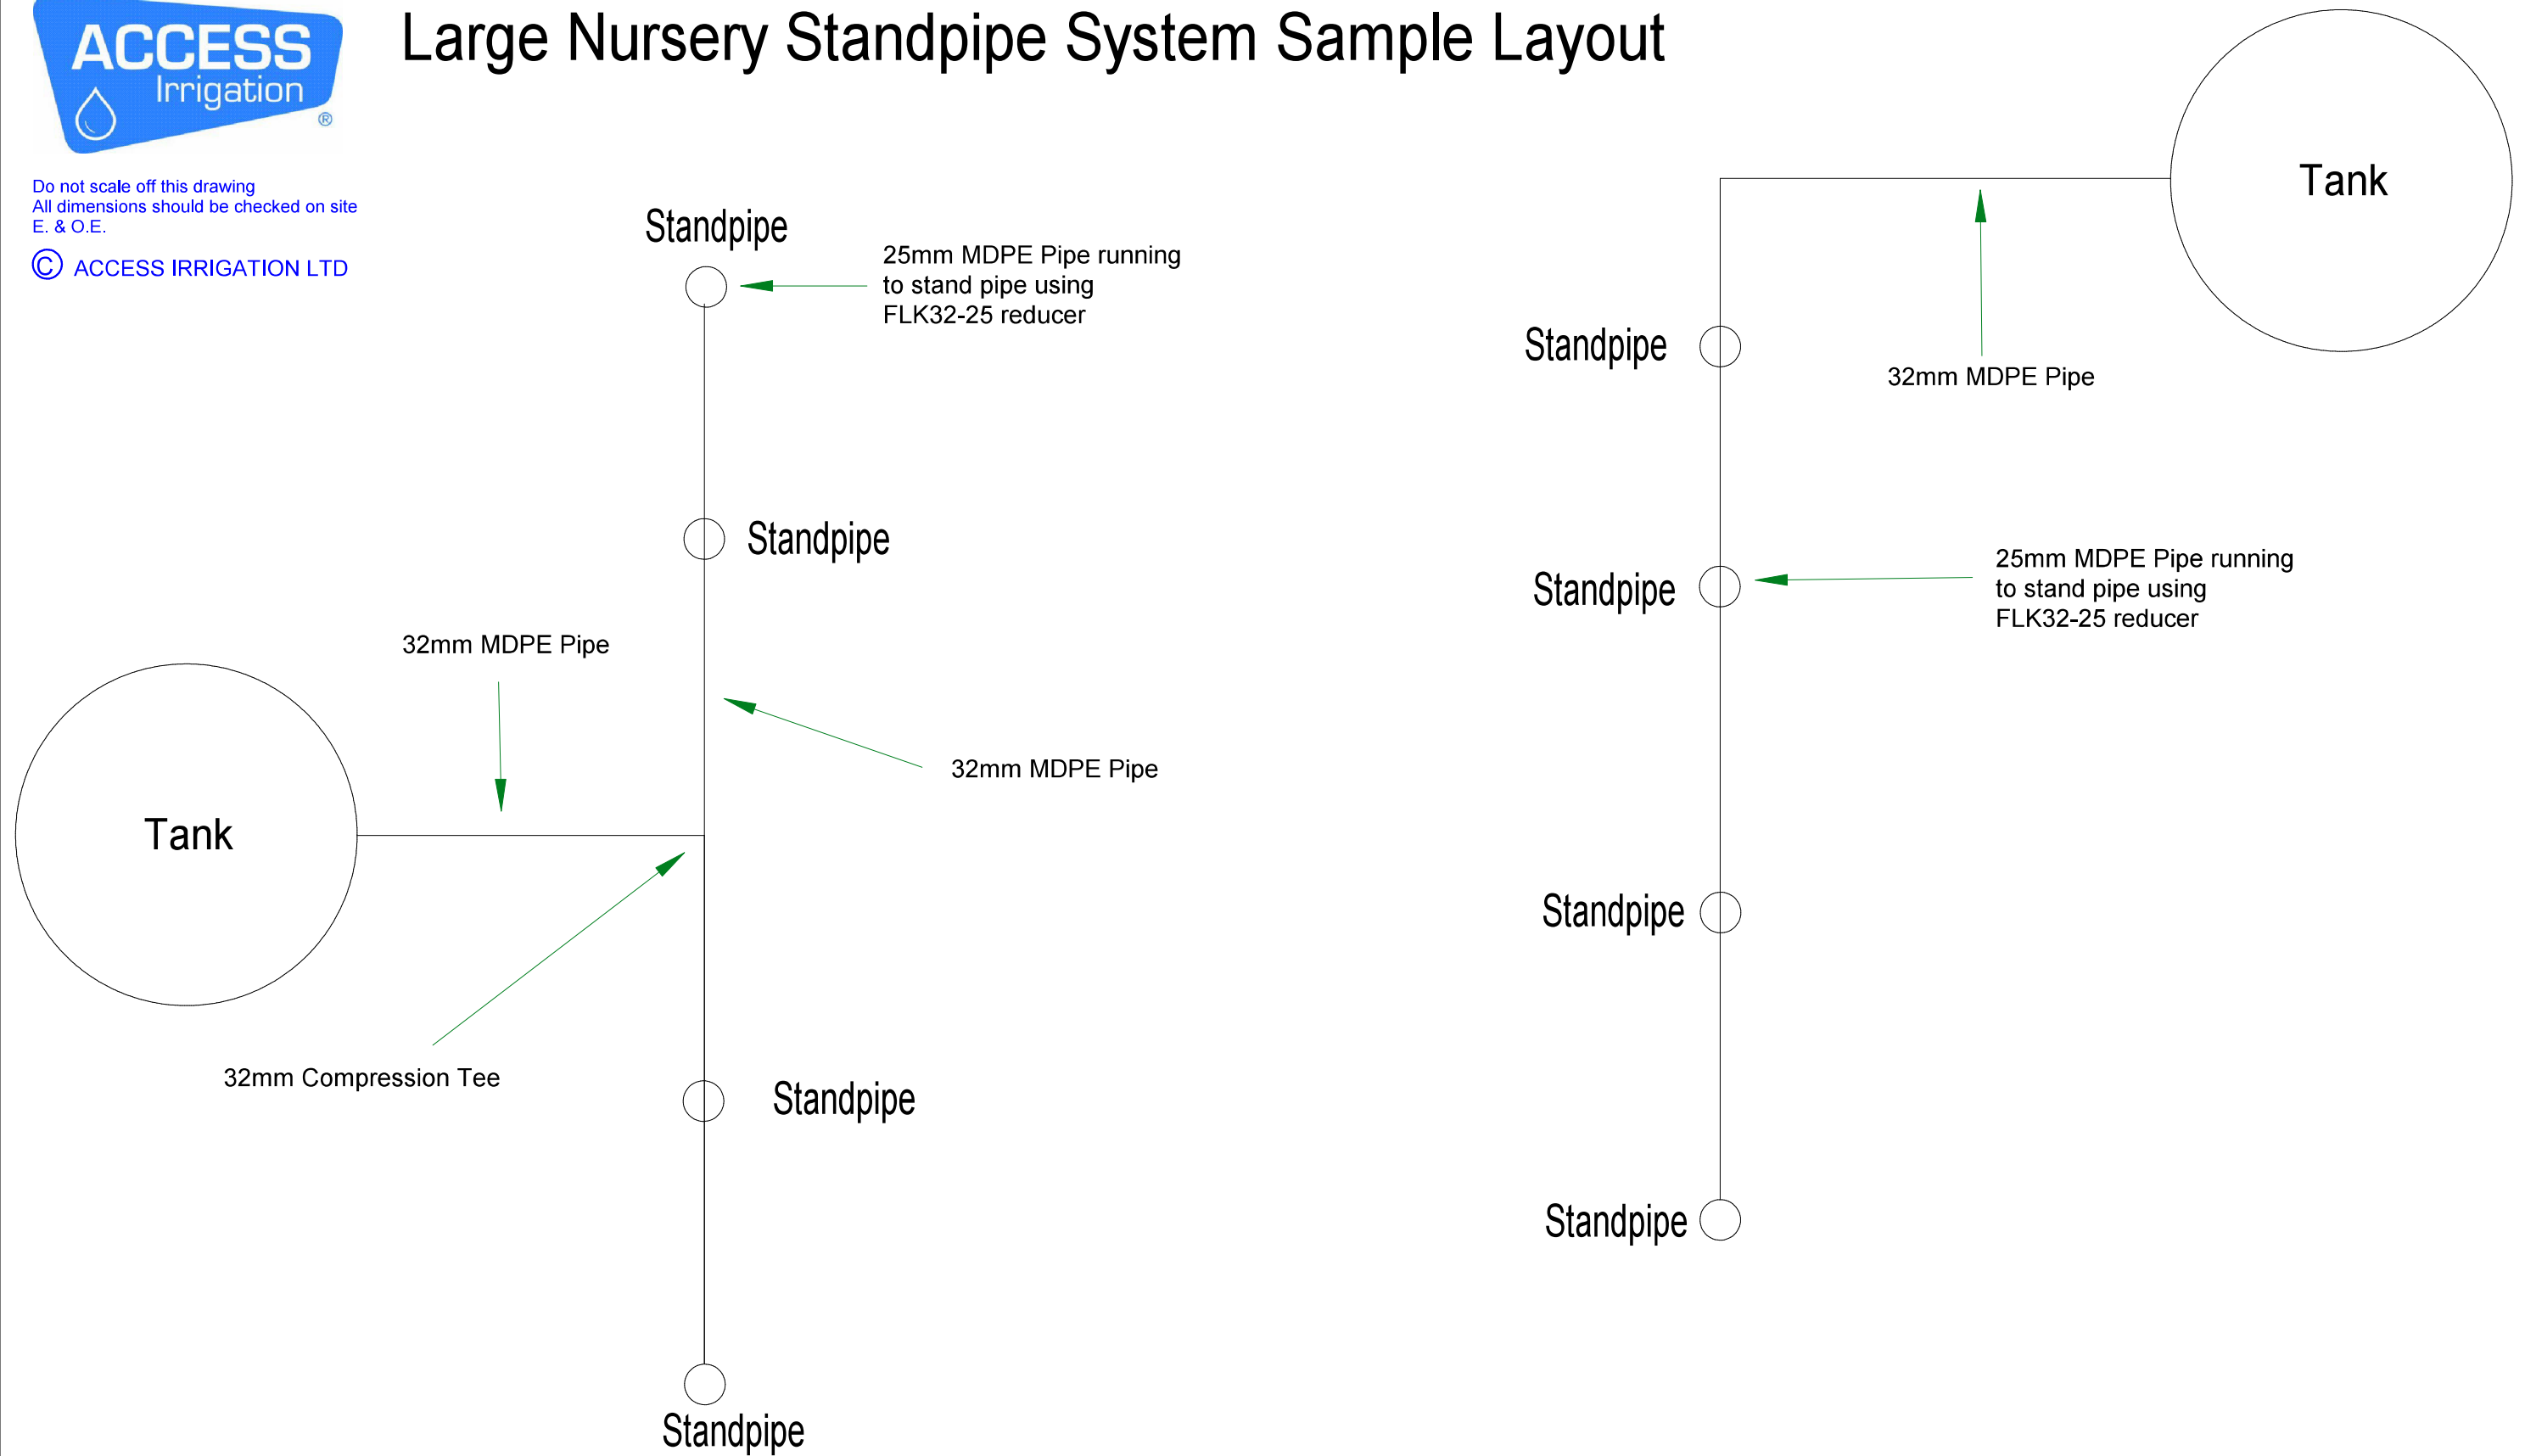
ACCESS Irrigation ®

Large Nursery Standpipe System Sample Layout

Do not scale off this drawing
All dimensions should be checked on site
E. & O.E.
© ACCESS IRRIGATION LTD

Standpipe

25mm MDPE Pipe running to stand pipe using FLK32-25 reducer

Standpipe

32mm MDPE Pipe

32mm MDPE Pipe

Tank

32mm Compression Tee

Standpipe

Standpipe

Tank

Standpipe

32mm MDPE Pipe

Standpipe

25mm MDPE Pipe running to stand pipe using FLK32-25 reducer

Standpipe

Standpipe